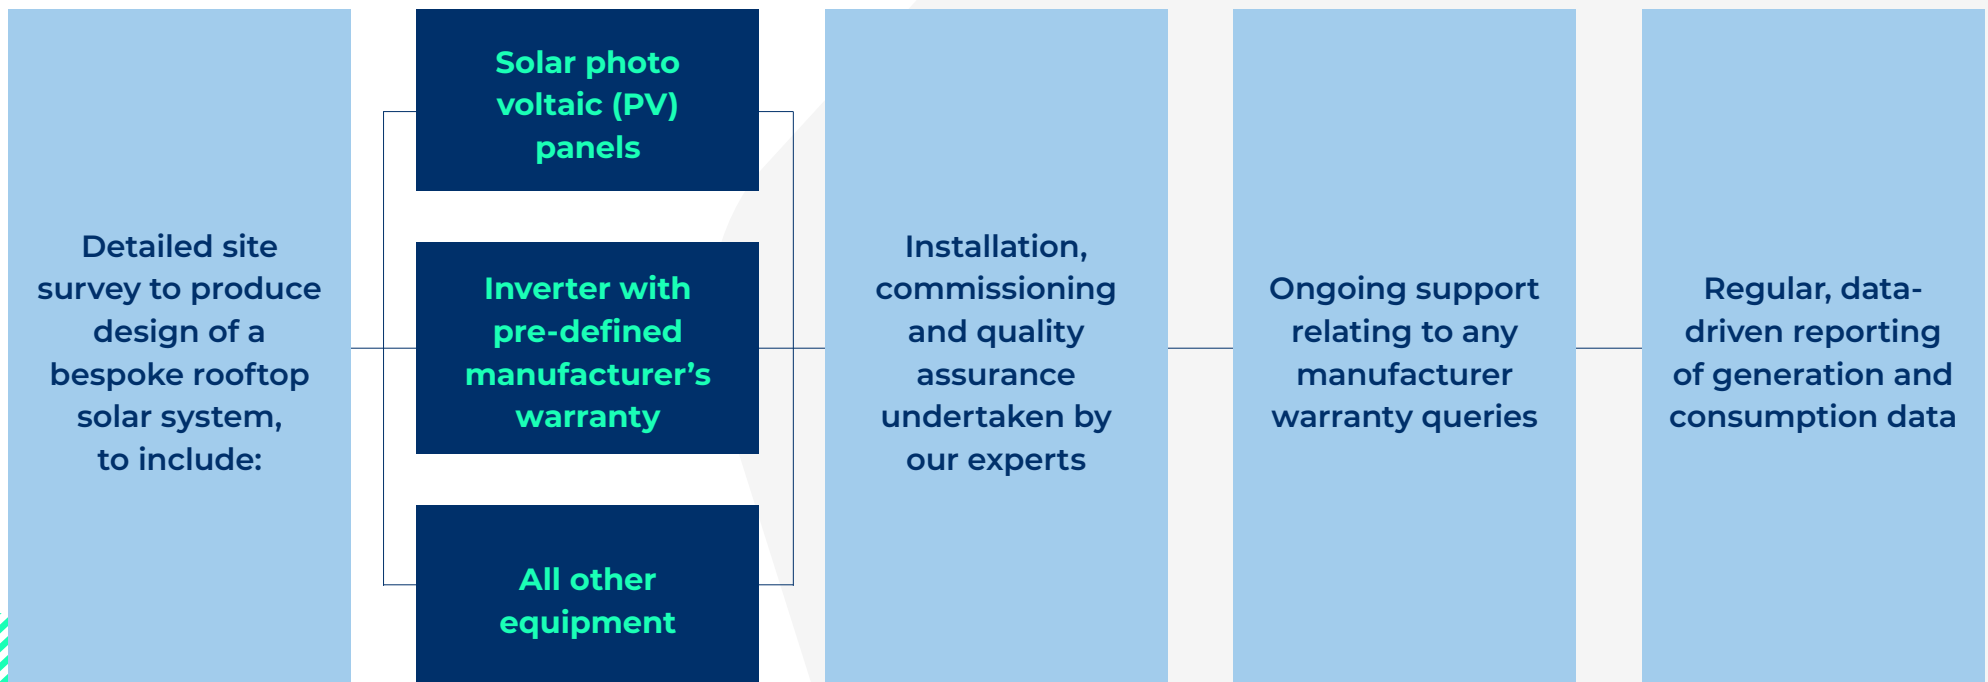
Detailed site survey to produce design of a bespoke rooftop solar system, to include:

Solar photo voltaic (PV) panels

Inverter with pre-defined manufacturer’s warranty

All other equipment

Installation, commissioning and quality assurance undertaken by our experts

Ongoing support relating to any manufacturer warranty queries

Regular, data-driven reporting of generation and consumption data